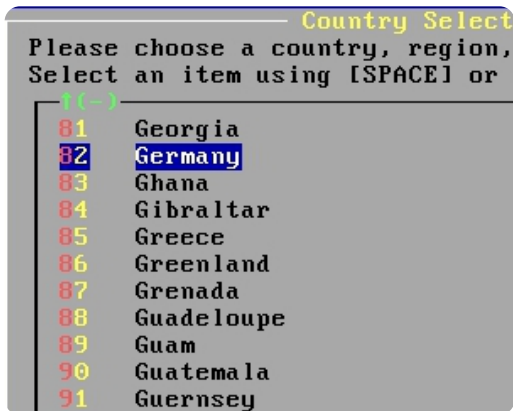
Country Select

Please choose a country, region,
Select an item using [SPACE] or

↑(-)

81 Georgia
82 Germany
83 Ghana
84 Gibraltar
85 Greece
86 Greenland
87 Grenada
88 Guadeloupe
89 Guam
90 Guatemala
91 Guernsey